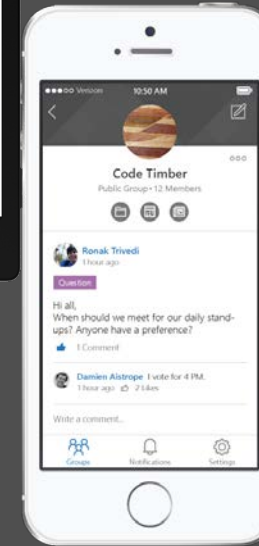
●●●○○ Verizon 10:50 AM

Code Timber
Public Group • 12 Members

Ronak Trivedi
1 hour ago

Question

Hi all,
When should we meet for our daily stand-ups? Anyone have a preference?

1 Comment

Damien Alstrope I vote for 4 PM.
1 hour ago 2 Likes

Write a comment...

Groups Notifications Settings